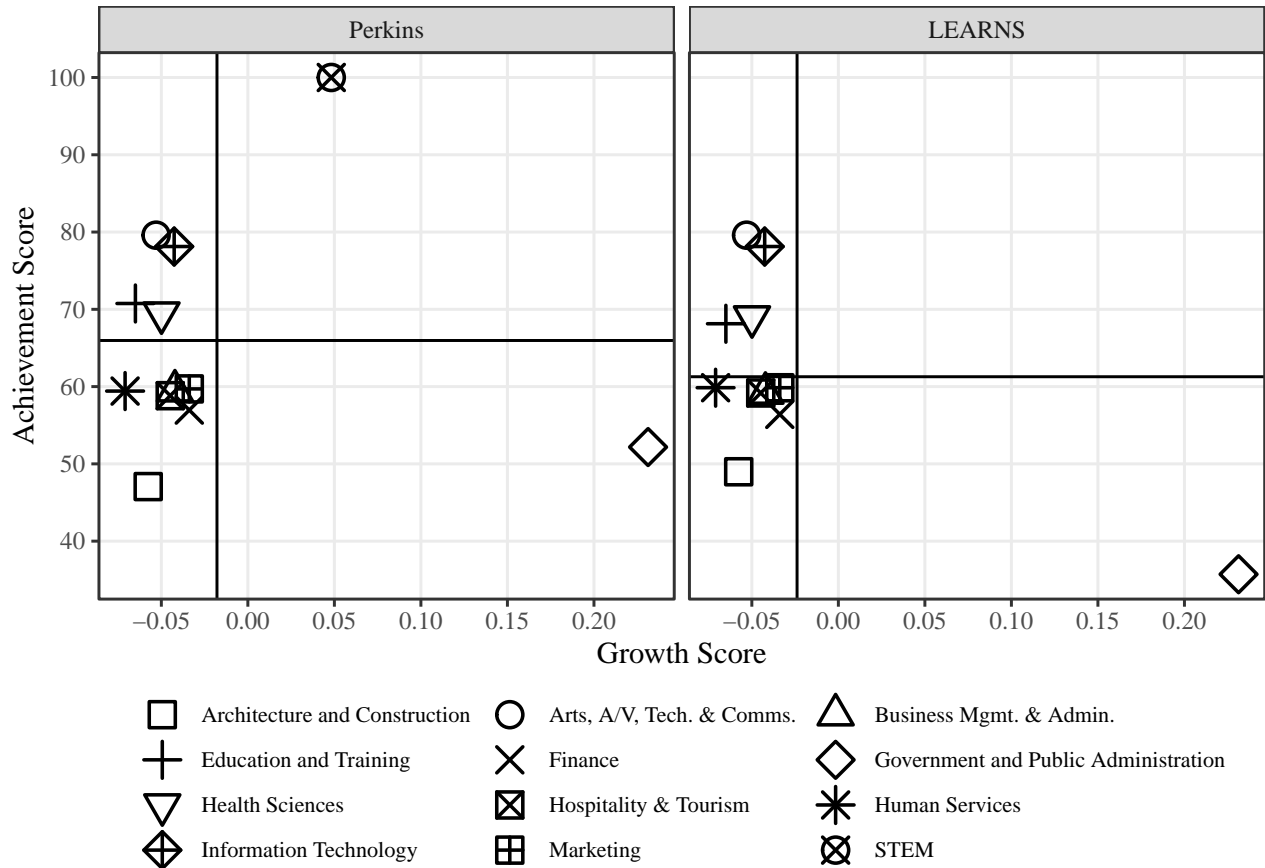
Perkins

LEARNS

Achievement Score

100
90
80
70
60
50
40

−0.05 0.00 0.05 0.10 0.15 0.20

−0.05 0.00 0.05 0.10 0.15 0.20

Growth Score

Architecture and Construction
Arts, A/V, Tech. & Comms.
Business Mgmt. & Admin.
Education and Training
Finance
Government and Public Administration
Health Sciences
Hospitality & Tourism
Human Services
Information Technology
Marketing
STEM